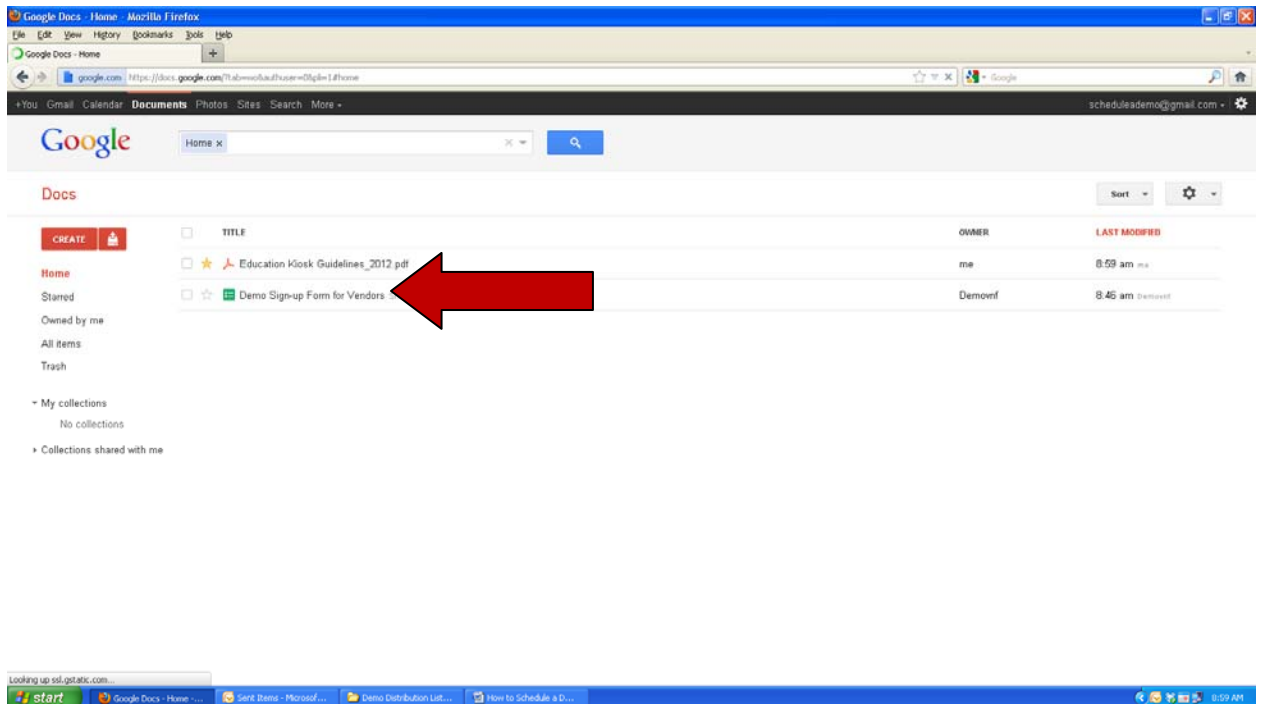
Google Docs - Home - Mozilla Firefox

File Edit View History Bookmarks Tools Help

Google Docs - Home

google.com https://docs.google.com/?tab=wo&authuser=0&pli=1#home

Google

+You Gmail Calendar Documents Photos Sites Search More

scheduleademo@gmail.com

Google

Home ×

Docs

Sort

CREATE

Home

Starred

Owned by me

All items

Trash

My collections

No collections

Collections shared with me

| TITLE | OWNER | LAST MODIFIED |
|---|---|---|
| Education Kiosk Guidelines_2012.pdf | me | 8:59 am me |
| Demo Sign-up Form for Vendors | Demovnf | 8:46 am Demovnf |

Looking up ssl.gstatic.com...

start

Google Docs - Home -...

Sent Items - Microsof...

Demo Distribution List...

How to Schedule a D...

8:59 AM